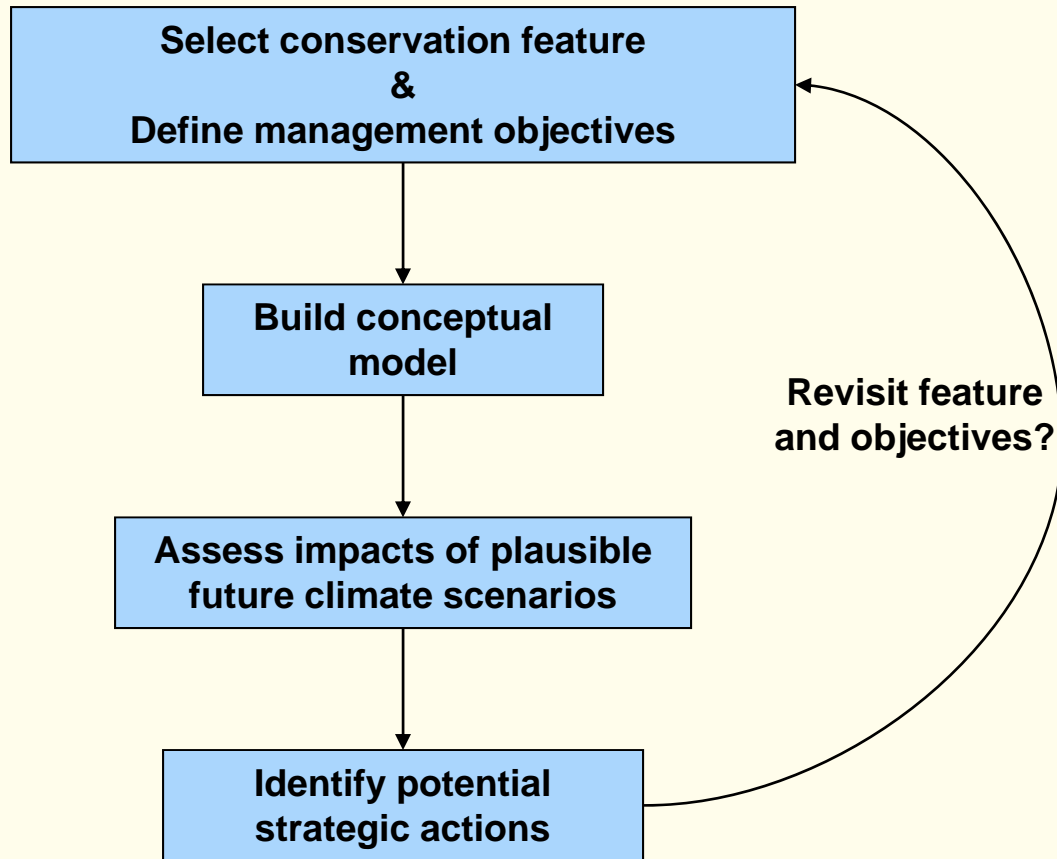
Select conservation feature
&
Define management objectives

Build conceptual model

Assess impacts of plausible future climate scenarios

Identify potential strategic actions

Revisit feature and objectives?